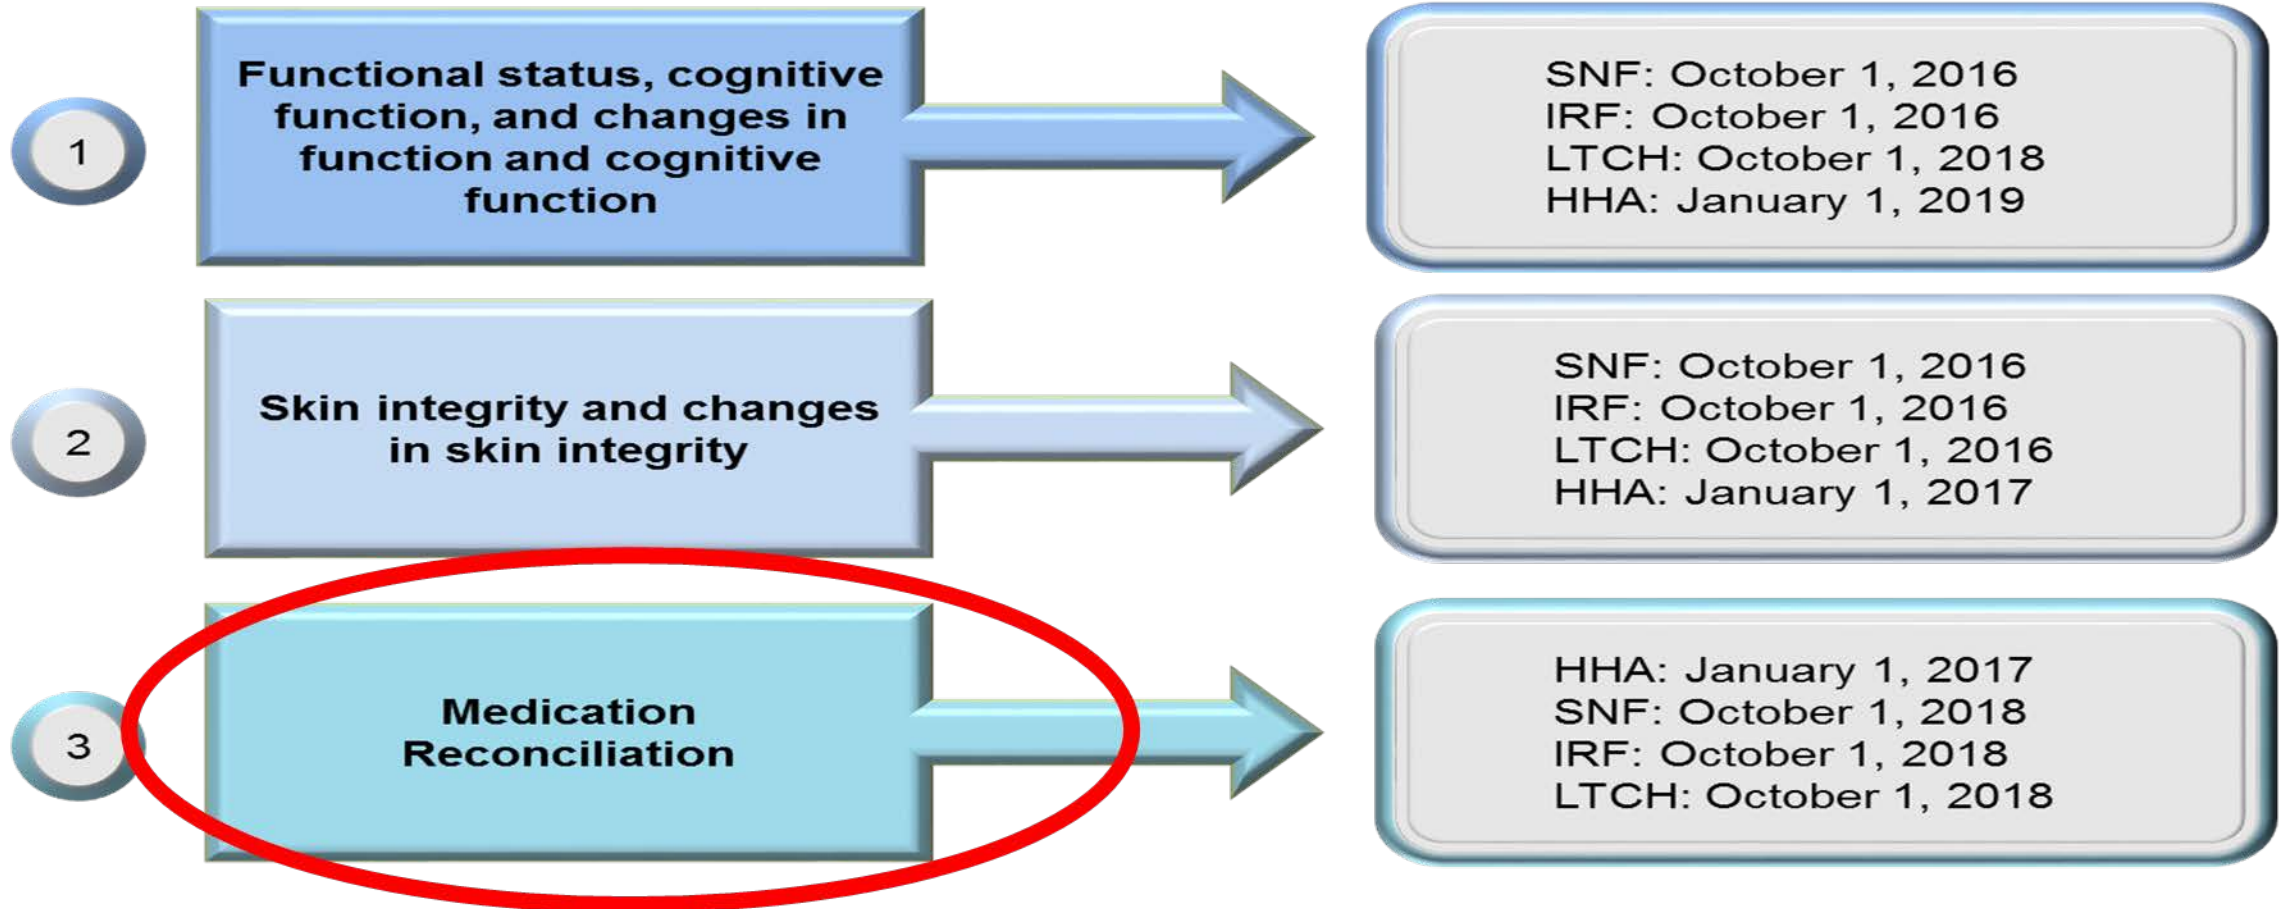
1

Functional status, cognitive function, and changes in function and cognitive function

SNF: October 1, 2016
IRF: October 1, 2016
LTCH: October 1, 2018
HHA: January 1, 2019

2

Skin integrity and changes in skin integrity

SNF: October 1, 2016
IRF: October 1, 2016
LTCH: October 1, 2016
HHA: January 1, 2017

3

Medication Reconciliation

HHA: January 1, 2017
SNF: October 1, 2018
IRF: October 1, 2018
LTCH: October 1, 2018